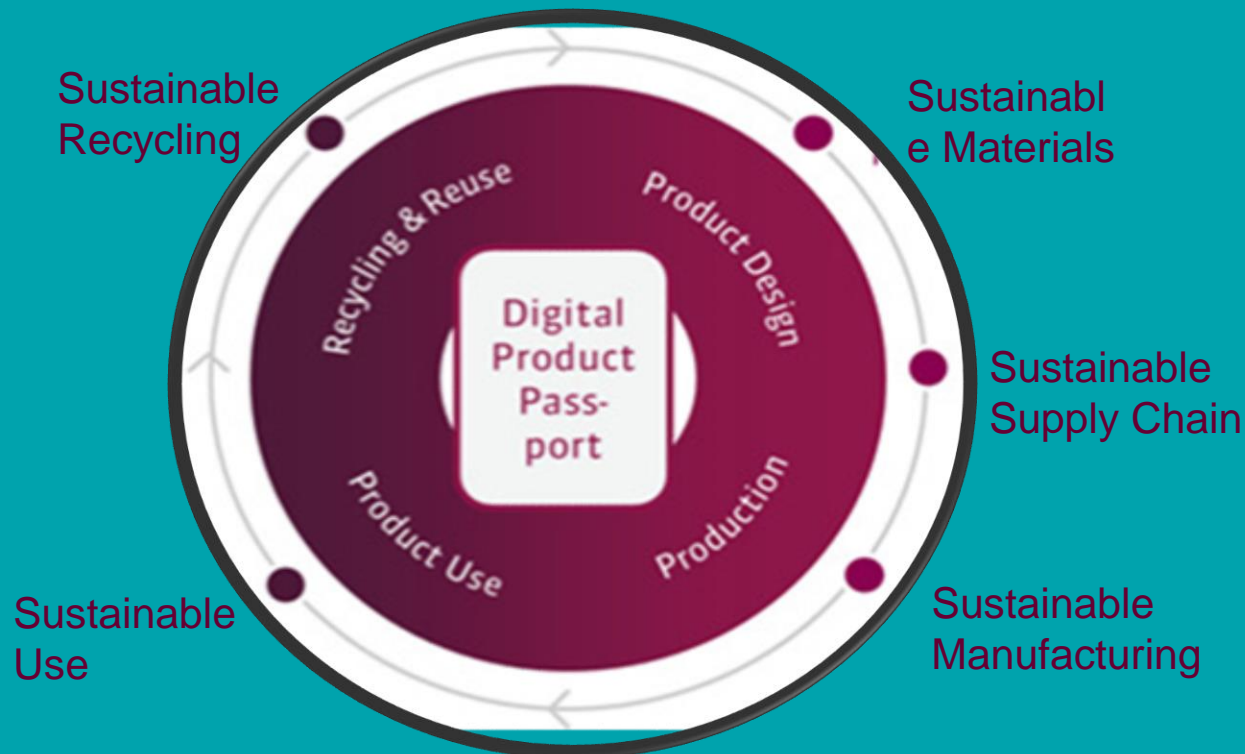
Sustainable Recycling

Sustainabl e Materials

Recycling & Reuse

Product Design

Digital Product Pass- port

Sustainable Supply Chain

Product Use

Production

Sustainable Use

Sustainable Manufacturing